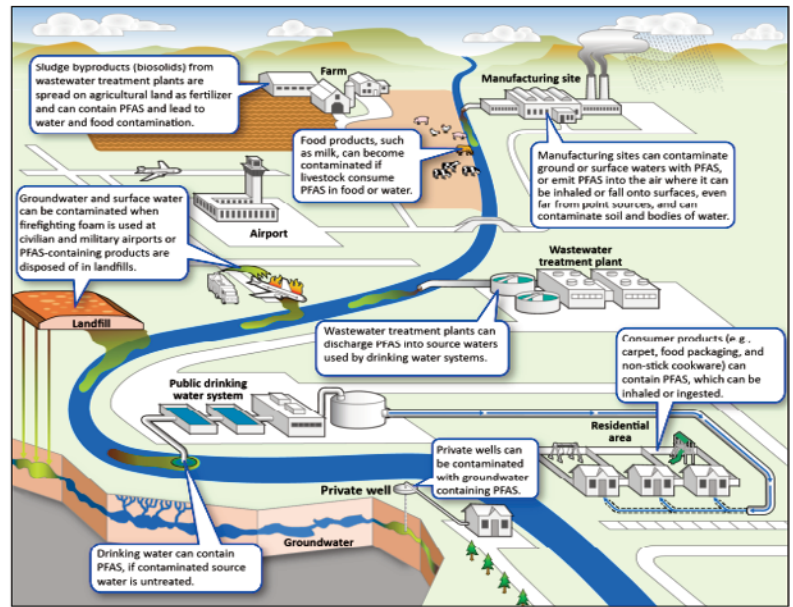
Sludge byproducts (biosolids) from wastewater treatment plants are spread on agricultural land as fertilizer and can contain PFAS and lead to water and food contamination.

Farm

Manufacturing site

Food products, such as milk, can become contaminated if livestock consume PFAS in food or water.

Manufacturing sites can contaminate ground or surface waters with PFAS, or emit PFAS into the air where it can be inhaled or fall onto surfaces, even far from point sources, and can contaminate soil and bodies of water.

Groundwater and surface water can be contaminated when firefighting foam is used at civilian and military airports or PFAS-containing products are disposed of in landfills.

Airport

Wastewater treatment plant

Landfill

Wastewater treatment plants can discharge PFAS into source waters used by drinking water systems.

Consumer products (e.g., carpet, food packaging, and non-stick cookware) can contain PFAS, which can be inhaled or ingested.

Public drinking water system

Residential area

Private wells can be contaminated with groundwater containing PFAS.

Private well

Groundwater

Drinking water can contain PFAS, if contaminated source water is untreated.